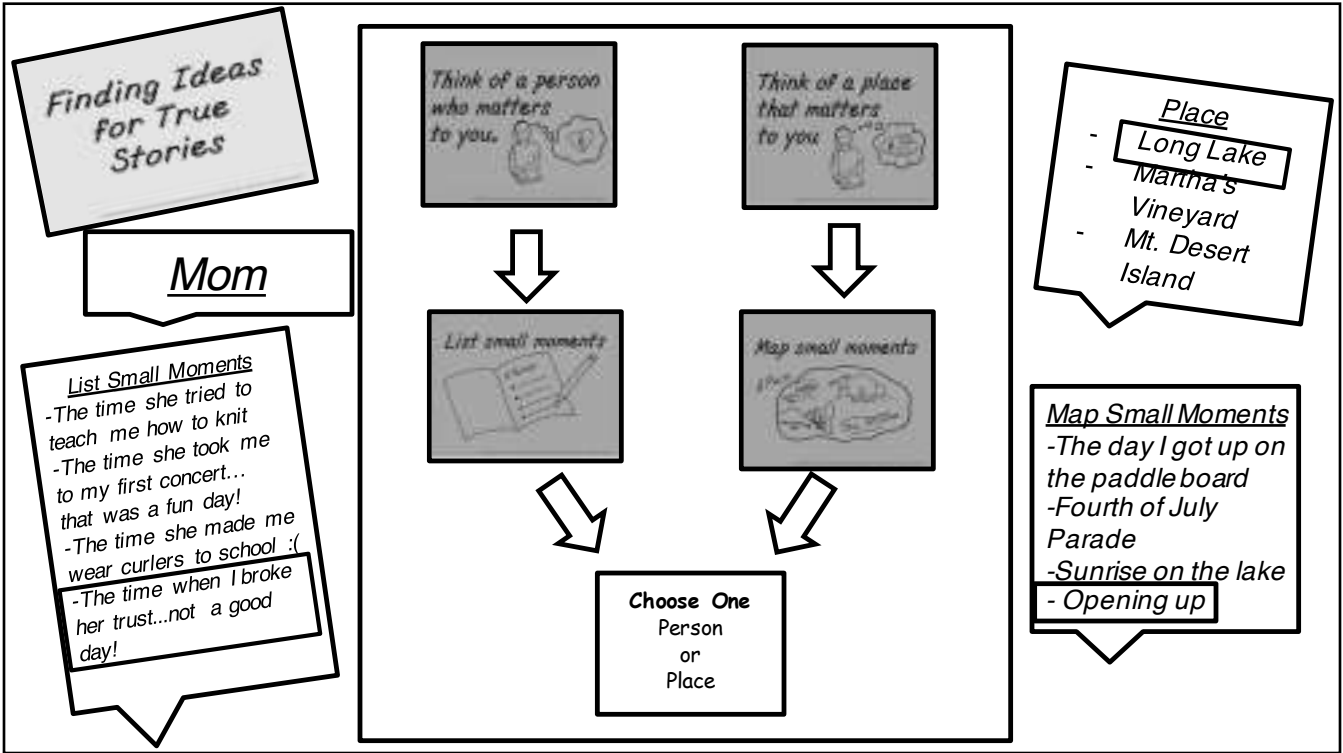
Finding Ideas for True Stories

Mom

List Small Moments
-The time she tried to teach me how to knit
-The time she took me to my first concert… that was a fun day!
-The time she made me wear curlers to school :(
-The time when I broke her trust...not a good day!

Think of a person who matters to you.

Think of a place that matters to you.

List small moments

Map small moments

Choose One
Person
or
Place

Place
- Long Lake
- Martha's Vineyard
- Mt. Desert Island

Map Small Moments
-The day I got up on the paddle board
-Fourth of July Parade
-Sunrise on the lake
- Opening up